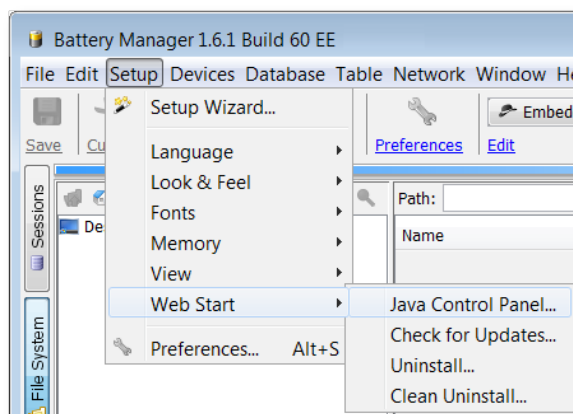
Battery Manager 1.6.1 Build 60 EE

File Edit Setup Devices Database Table Network Window H

Save Cu

Setup Wizard...

Language

Look & Feel

Fonts

Memory

View

Web Start

Preferences... Alt+S

Java Control Panel...

Check for Updates...

Uninstall...

Clean Uninstall...

Preferences

Embed

Edit

Path:

Name

Sessions

File System

De